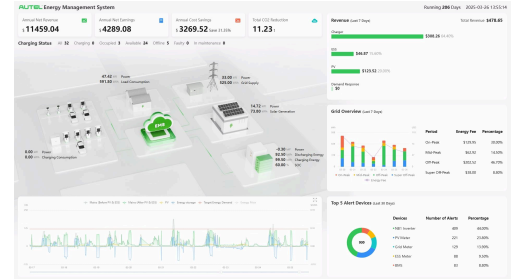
AUTEL Energy Management System

Running 286 Days 2025-03-26 12:55:14

Annual Net Revenue
$ 11459.04

Annual Net Earnings
$ 4289.08

Annual Cost Savings
$ 3269.52 Save 21.35%

Total CO2 Reduction
11.23 t

Charging Status All 32 Charging 0 Occupied 3 Available 24 Offline 5 Faulty 0 In maintenance 0

47.63 kw Power
981.83 kwh Load Consumption

82.00 kw Power
0.00 kwh Grid Supply

14.72 kw Power
0.00 kwh Solar Generation

0.00 kw Power
0.00 kwh Charging Consumption

-8.00 kw Power
82.00 kwh Discharging Energy
0.00 kwh Charging Energy
90.00 % SOC

Revenue (Last 7 Days)
Total Revenue $478.85

Charger
$306.25 (63.95%)

ESS
$46.07 (9.62%)

PV
$125.53 (26.21%)

Demand Response
$0

Grid Overview (Last 7 Days)

| Period | Energy Fee | Percentage |
|---|---|---|
| On-Peak | $125.53 | 20.00% |
| Mid-Peak | $62.92 | 10.00% |
| Off-Peak | $283.52 | 45.11% |
| Super Off-Peak | $28.36 | 4.57% |

Top 5 Alert Devices (Last 30 Days)

| Devices | Number of Alerts | Percentage |
|---|---|---|
| PBE1 Inverter | 209 | 40.00% |
| PV Meter | 221 | 35.00% |
| Grid Meter | 125 | 13.00% |
| ESS Meter | 98 | 7.00% |
| BMS | 61 | 5.00% |

690